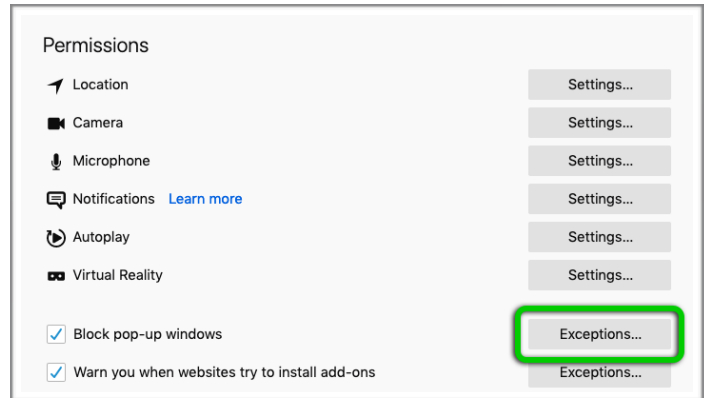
Permissions

Location Settings...

Camera Settings...

Microphone Settings...

Notifications Learn more Settings...

Autoplay Settings...

Virtual Reality Settings...

Block pop-up windows Exceptions...

Warn you when websites try to install add-ons Exceptions...